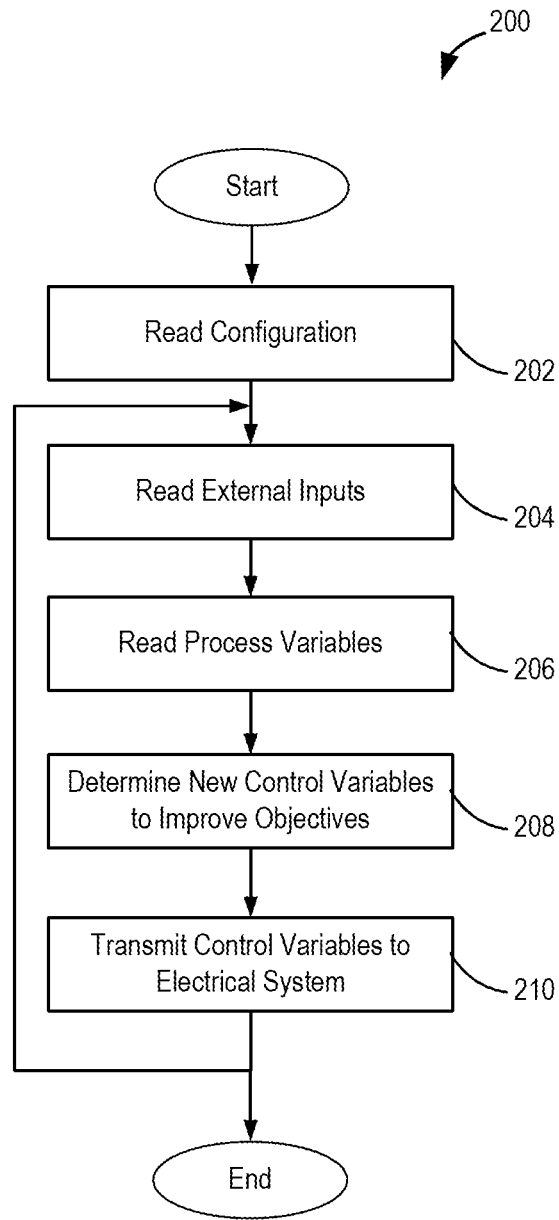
200

Start

Read Configuration

202

Read External Inputs

204

Read Process Variables

206

Determine New Control Variables to Improve Objectives

208

Transmit Control Variables to Electrical System

210

End